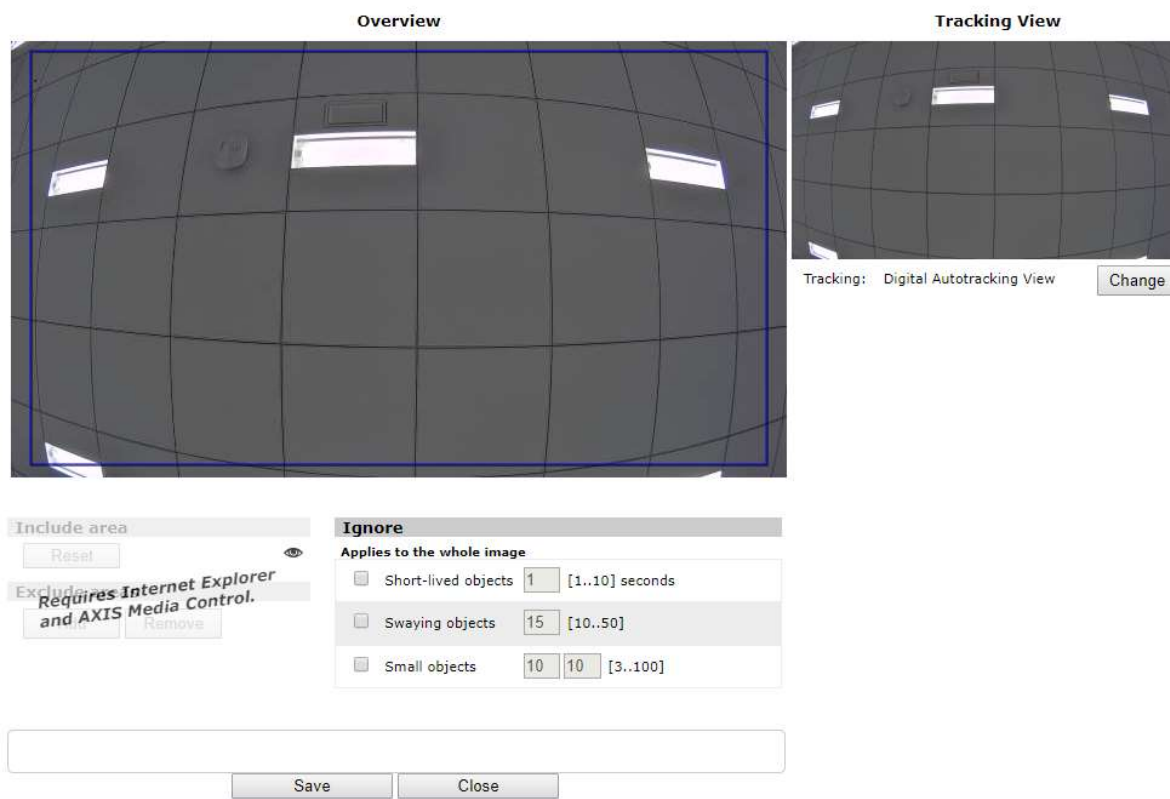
Overview

Tracking View

Tracking: Digital Autotracking View Change

Include area

Reset

Exclude area

Requires Internet Explorer and AXIS Media Control.

Add Remove

Ignore

Applies to the whole image

Short-lived objects 1 [1..10] seconds

Swaying objects 15 [10..50]

Small objects 10 10 [3..100]

Save Close